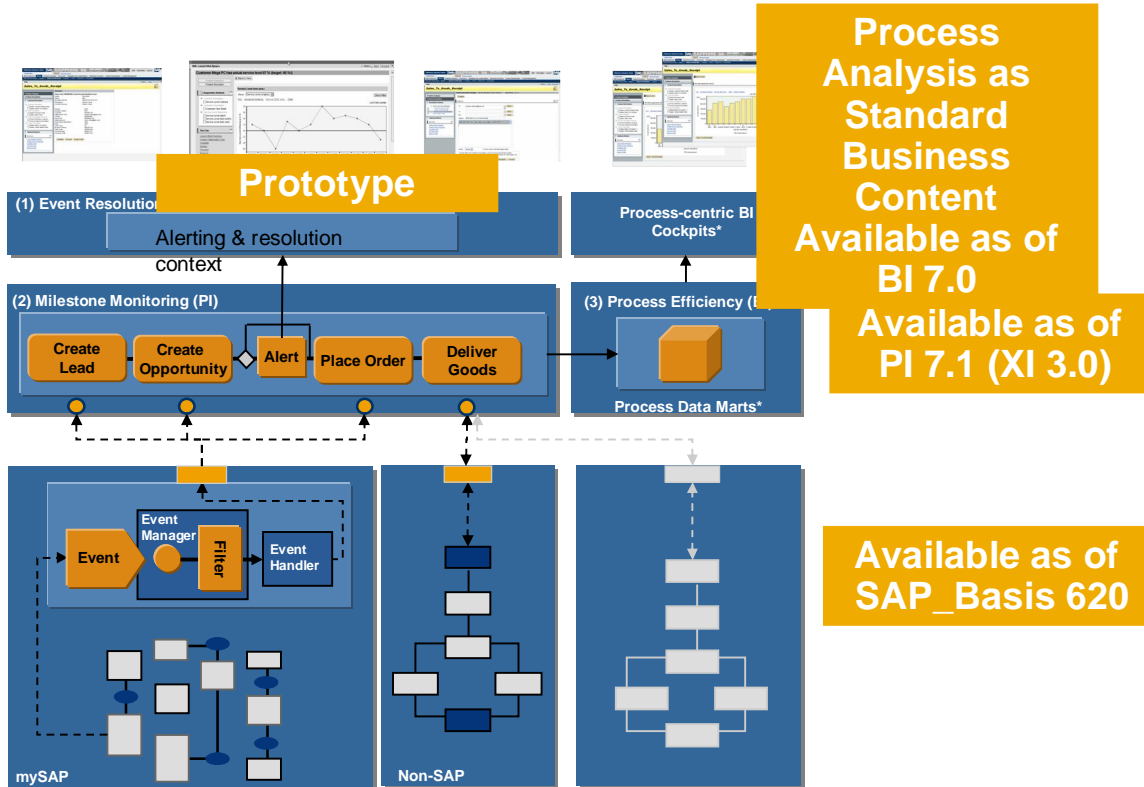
Process Analysis as Standard Business Content Available as of BI 7.0

Prototype

(1) Event Resolution

Alerting & resolution context

Process-centric BI Cockpits*

(2) Milestone Monitoring (PI)

Create Lead

Create Opportunity

Alert

Place Order

Deliver Goods

(3) Process Efficiency (B

Available as of PI 7.1 (XI 3.0)

Process Data Marts*

Event

Event Manager

Filter

Event Handler

Available as of SAP_Basis 620

mySAP

Non-SAP